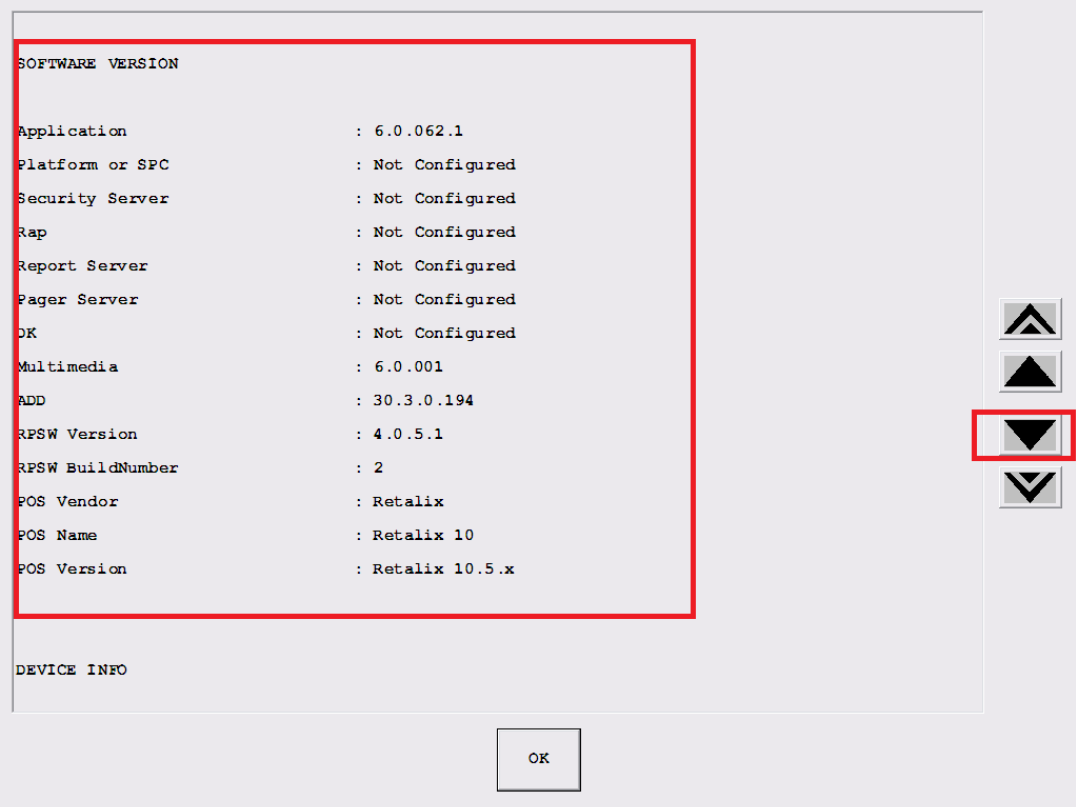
SOFTWARE VERSION

| | |
|---|---|
| Application | : 6.0.062.1 |
| Platform or SPC | : Not Configured |
| Security Server | : Not Configured |
| Rap | : Not Configured |
| Report Server | : Not Configured |
| Pager Server | : Not Configured |
| DK | : Not Configured |
| Multimedia | : 6.0.001 |
| ADD | : 30.3.0.194 |
| RPSW Version | : 4.0.5.1 |
| RPSW BuildNumber | : 2 |
| POS Vendor | : Retalix |
| POS Name | : Retalix 10 |
| POS Version | : Retalix 10.5.x |

DEVICE INFO

OK